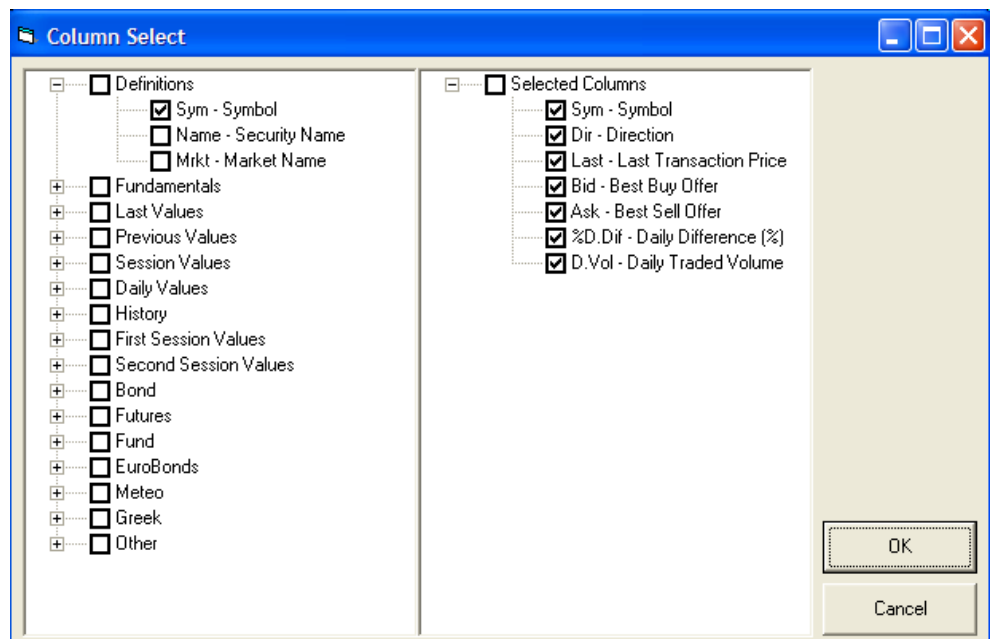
Column Select

Definitions
Sym - Symbol
Name - Security Name
Mrkt - Market Name
Fundamentals
Last Values
Previous Values
Session Values
Daily Values
History
First Session Values
Second Session Values
Bond
Futures
Fund
EuroBonds
Meteo
Greek
Other

Selected Columns
Sym - Symbol
Dir - Direction
Last - Last Transaction Price
Bid - Best Buy Offer
Ask - Best Sell Offer
%D.Dif - Daily Difference (%)
D.Vol - Daily Traded Volume

OK
Cancel